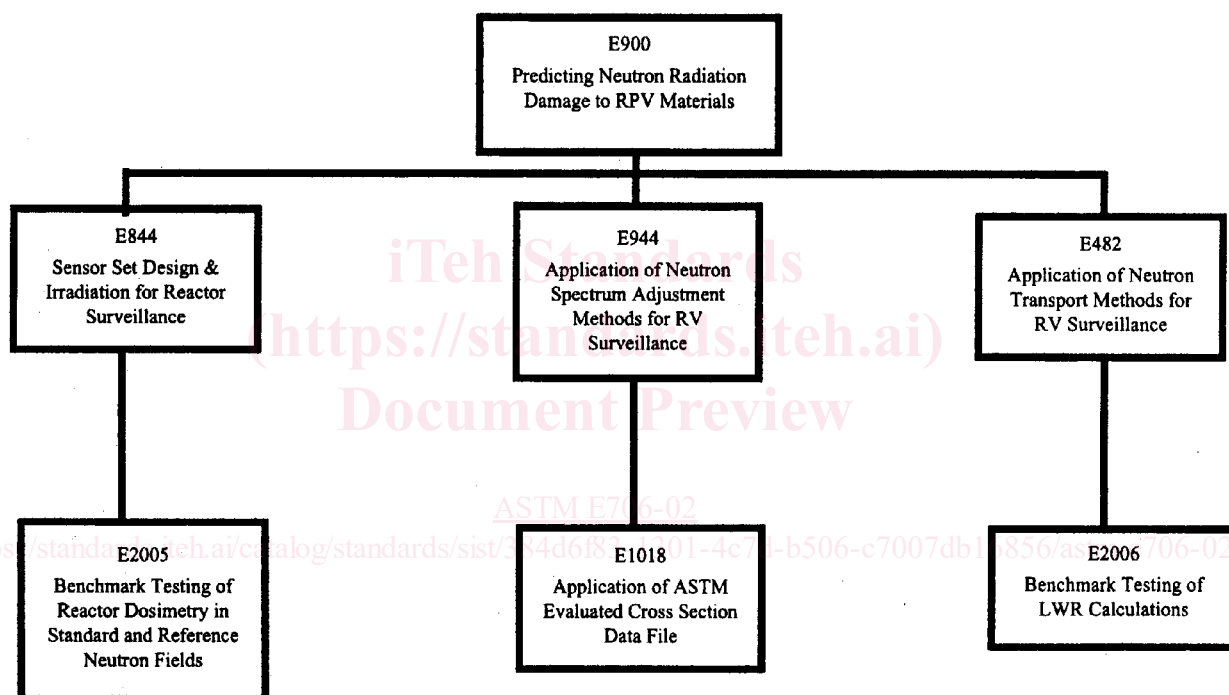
E900
Predicting Neutron Radiation Damage to RPV Materials

E844
Sensor Set Design & Irradiation for Reactor Surveillance

E944
Application of Neutron Spectrum Adjustment Methods for RV Surveillance

E482
Application of Neutron Transport Methods for RV Surveillance

iTeh Standards
(https://standards.iteh.ai)
Document Preview

ASTM E706-02
https://standards.iteh.ai/catalog/standards/sist/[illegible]-4c7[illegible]-b506-c7007db1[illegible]856/as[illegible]706-02

E2005
Benchmark Testing of Reactor Dosimetry in Standard and Reference Neutron Fields

E1018
Application of ASTM Evaluated Cross Section Data File

E2006
Benchmark Testing of LWR Calculations